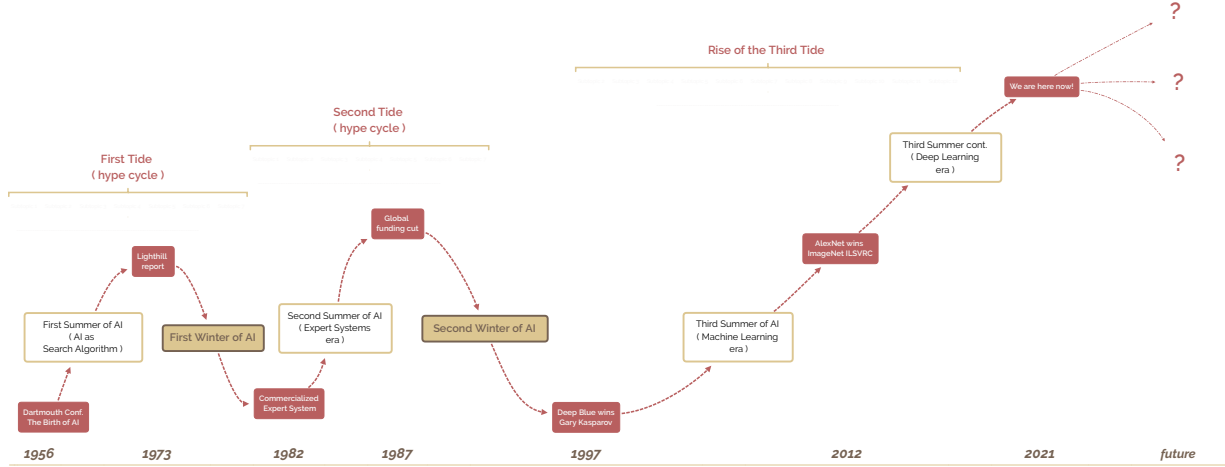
First Tide
( hype cycle )

Second Tide
( hype cycle )

Rise of the Third Tide

?

?

?

We are here now!

Third Summer cont.
( Deep Learning era )

AlexNet wins ImageNet ILSVRC

Global funding cut

Lighthill report

First Summer of AI
( AI as Search Algorithm )

First Winter of AI

Second Summer of AI
( Expert Systems era )

Second Winter of AI

Third Summer of AI
( Machine Learning era )

Dartmouth Conf. The Birth of AI

Commercialized Expert System

Deep Blue wins Gary Kasparov

1956 1973 1982 1987 1997 2012 2021 future